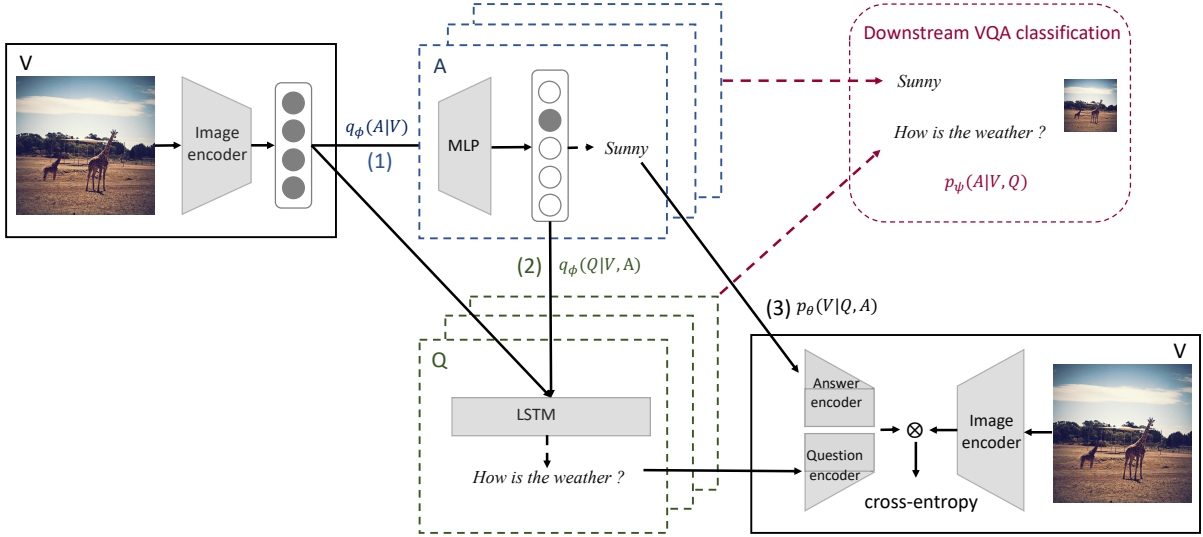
V

Image encoder

$q_{\phi}(A|V)$
(1)

A

MLP

Sunny

Downstream VQA classification

Sunny

How is the weather ?

$p_{\psi}(A|V,Q)$

(2) $q_{\phi}(Q|V,A)$

(3) $p_{\theta}(V|Q,A)$

Q

LSTM

How is the weather ?

V

Answer encoder

Question encoder

$\otimes$

Image encoder

cross-entropy